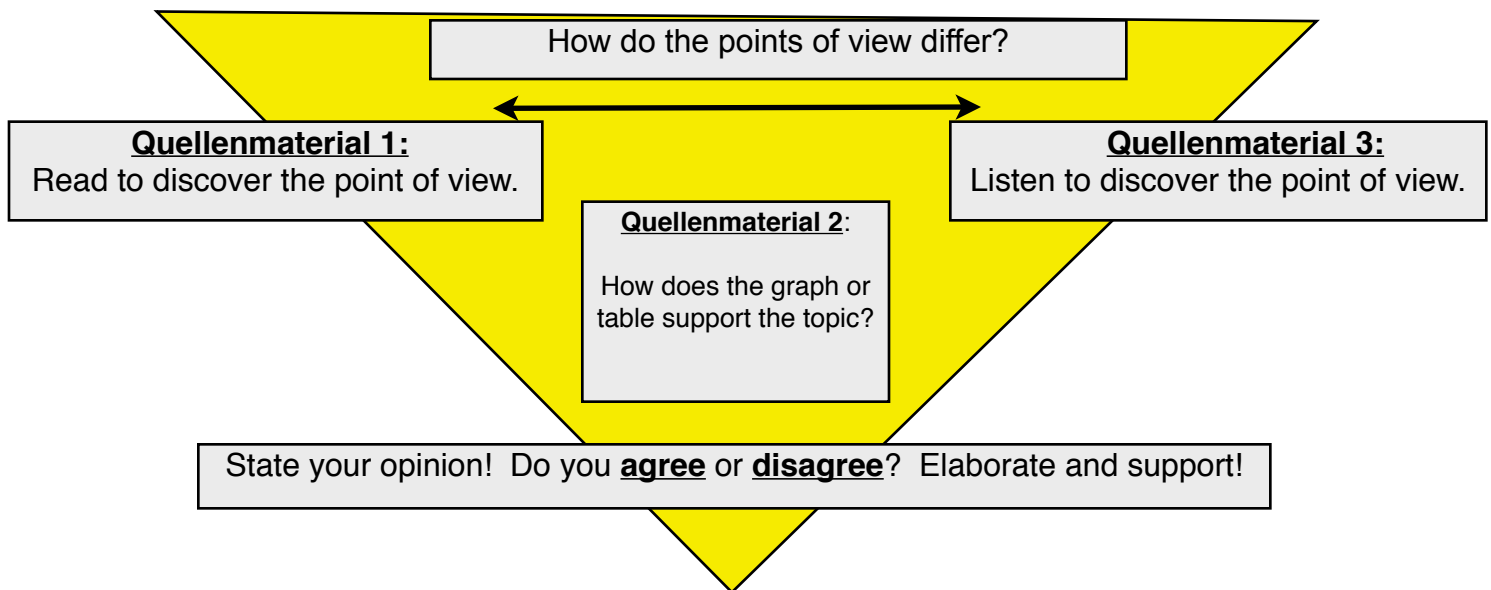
How do the points of view differ?

**Quellenmaterial 1:**
Read to discover the point of view.

**Quellenmaterial 3:**
Listen to discover the point of view.

**Quellenmaterial 2**:

How does the graph or table support the topic?

State your opinion! Do you **agree** or **disagree**? Elaborate and support!